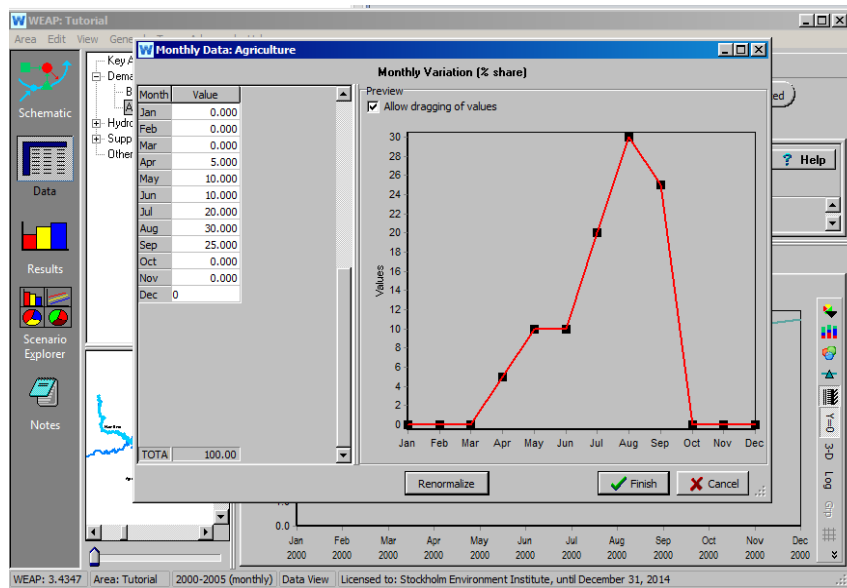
WEAP: Tutorial

Area Edit View Gene

Schematic

Data

Results

Scenario Explorer

Notes

Key A
Dema
B
A
Hydro
Supp
Other

Monthly Data: Agriculture

Monthly Variation (% share)

| Month | Value |
|---|---|
| Jan | 0.000 |
| Feb | 0.000 |
| Mar | 0.000 |
| Apr | 5.000 |
| May | 10.000 |
| Jun | 10.000 |
| Jul | 20.000 |
| Aug | 30.000 |
| Sep | 25.000 |
| Oct | 0.000 |
| Nov | 0.000 |
| Dec | 0 |
| TOTA | 100.00 |

Preview

Allow dragging of values

Values

30
28
26
24
22
20
18
16
14
12
10
8
6
4
2
0

Jan Feb Mar Apr May Jun Jul Aug Sep Oct Nov Dec

Renormalize

Finish

Cancel

ed

Help

0.0

Jan 2000 Feb 2000 Mar 2000 Apr 2000 May 2000 Jun 2000 Jul 2000 Aug 2000 Sep 2000 Oct 2000 Nov 2000 Dec 2000

3-D

Log

WEAP: 3.4347 | Area: Tutorial | 2000-2005 (monthly) | Data View | Licensed to: Stockholm Environment Institute, until December 31, 2014